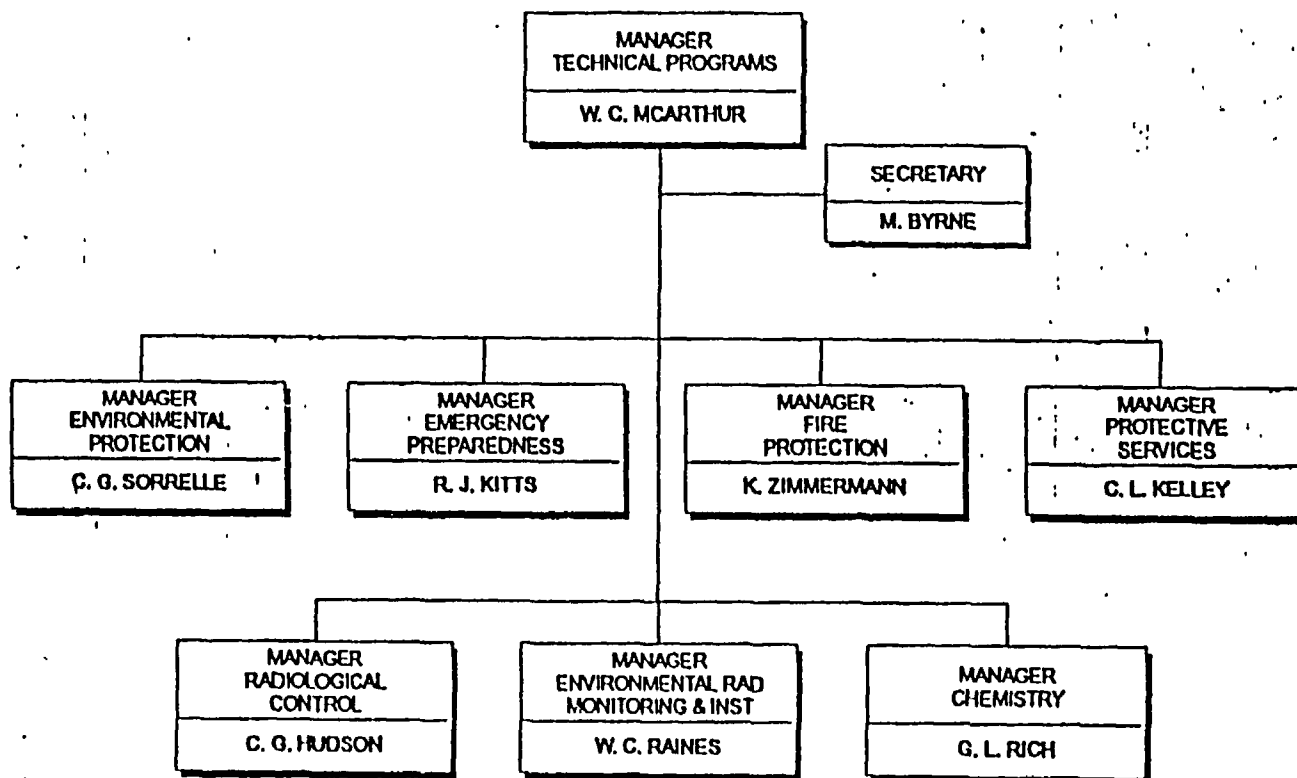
MANAGER
TECHNICAL PROGRAMS

W. C. MCARTHUR

SECRETARY

M. BYRNE

MANAGER
ENVIRONMENTAL
PROTECTION

C. G. SORRELLE

MANAGER
EMERGENCY
PREPAREDNESS

R. J. KITTS

MANAGER
FIRE
PROTECTION

K. ZIMMERMANN

MANAGER
PROTECTIVE
SERVICES

C. L. KELLEY

MANAGER
RADIOLOGICAL
CONTROL

C. G. HUDSON

MANAGER
ENVIRONMENTAL RAD
MONITORING & INST

W. C. RAINES

MANAGER
CHEMISTRY

G. L. RICH